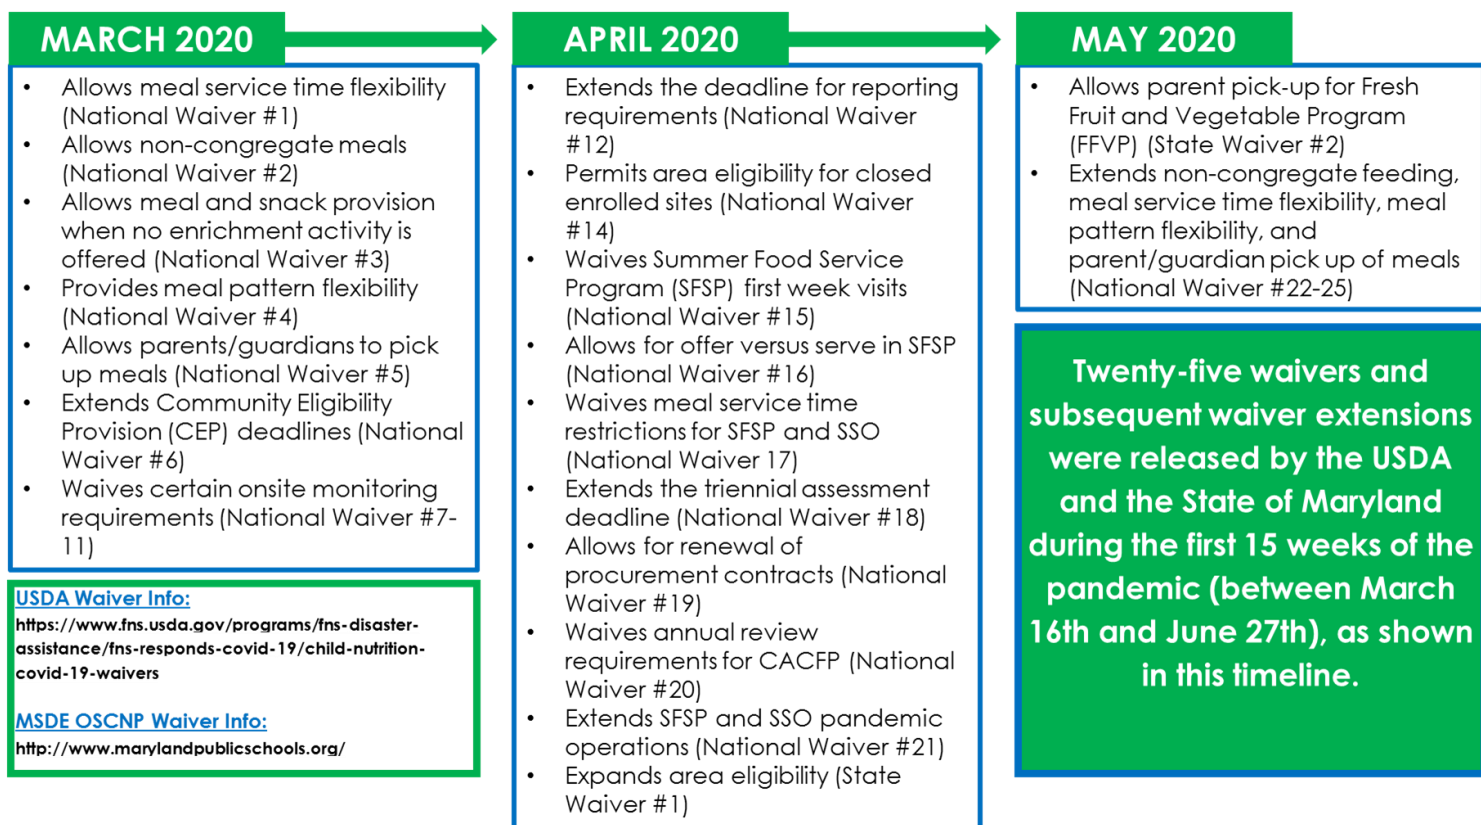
MARCH 2020

- Allows meal service time flexibility (National Waiver #1)
- Allows non-congregate meals (National Waiver #2)
- Allows meal and snack provision when no enrichment activity is offered (National Waiver #3)
- Provides meal pattern flexibility (National Waiver #4)
- Allows parents/guardians to pick up meals (National Waiver #5)
- Extends Community Eligibility Provision (CEP) deadlines (National Waiver #6)
- Waives certain onsite monitoring requirements (National Waiver #7-11)

USDA Waiver Info:
https://www.fns.usda.gov/programs/fns-disaster-assistance/fns-responds-covid-19/child-nutrition-covid-19-waivers

MSDE OSCNP Waiver Info:
http://www.marylandpublicschools.org/

APRIL 2020

- Extends the deadline for reporting requirements (National Waiver #12)
- Permits area eligibility for closed enrolled sites (National Waiver #14)
- Waives Summer Food Service Program (SFSP) first week visits (National Waiver #15)
- Allows for offer versus serve in SFSP (National Waiver #16)
- Waives meal service time restrictions for SFSP and SSO (National Waiver 17)
- Extends the triennial assessment deadline (National Waiver #18)
- Allows for renewal of procurement contracts (National Waiver #19)
- Waives annual review requirements for CACFP (National Waiver #20)
- Extends SFSP and SSO pandemic operations (National Waiver #21)
- Expands area eligibility (State Waiver #1)

MAY 2020

- Allows parent pick-up for Fresh Fruit and Vegetable Program (FFVP) (State Waiver #2)
- Extends non-congregate feeding, meal service time flexibility, meal pattern flexibility, and parent/guardian pick up of meals (National Waiver #22-25)

Twenty-five waivers and subsequent waiver extensions were released by the USDA and the State of Maryland during the first 15 weeks of the pandemic (between March 16th and June 27th), as shown in this timeline.